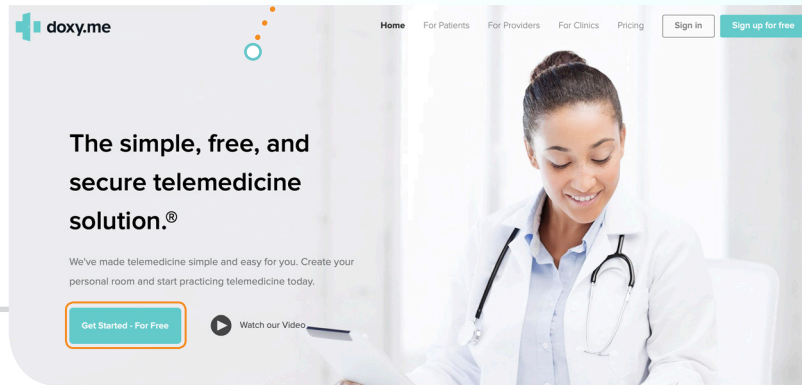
doxy.me

Home For Patients For Providers For Clinics Pricing Sign in Sign up for free

The simple, free, and secure telemedicine solution.®

We've made telemedicine simple and easy for you. Create your personal room and start practicing telemedicine today.

Get Started - For Free

Watch our Video